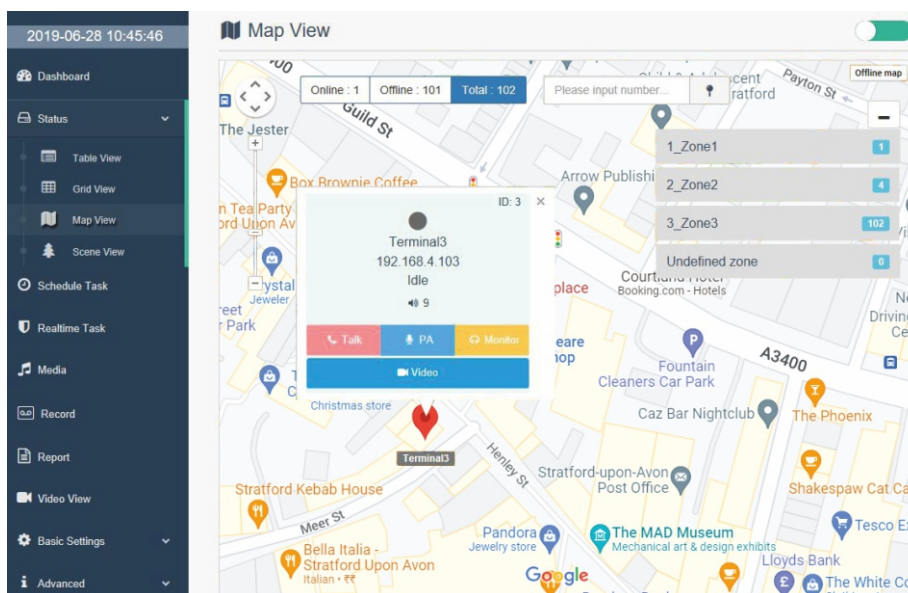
2019-06-28 10:45:46

Dashboard

Status

Table View

Grid View

Map View

Scene View

Schedule Task

Realtime Task

Media

Record

Report

Video View

Basic Settings

Advanced

Map View

Offline map

Online : 1
Offline : 101
Total : 102

Please input number...

1_Zone1 1
2_Zone2 4
3_Zone3 102
Undefined zone 0

ID: 3

Terminal3
192.168.4.103
Idle
9

Talk
PA
Monitor
Video

Terminal3

The Jester
Guild St
Box Brownie Coffee
Arrow Publishi
n Tea Party
ord Upon Av
ystal
Jeweler
reet
r Park
place
Courtland Hotel
Booking.com - Hotels
eare
hop
Fountain
Cleaners Car Park
A3400
Christmas store
Caz Bar Nightclub
The Phoenix
Henley St
Stratford Kebab House
Stratford-upon-Avon
Post Office
Shakespaw Cat Ca
Meer St
Pandora
Jewelry store
The MAD Museum
Mechanical art & design exhibits
Tesco Ex
Bella Italia -
Stratford Upon Avon
Italian • ££
Lloyds Bank
The White Co
Google
Payton St
scent
ratford
Drivin
Ce
Ne